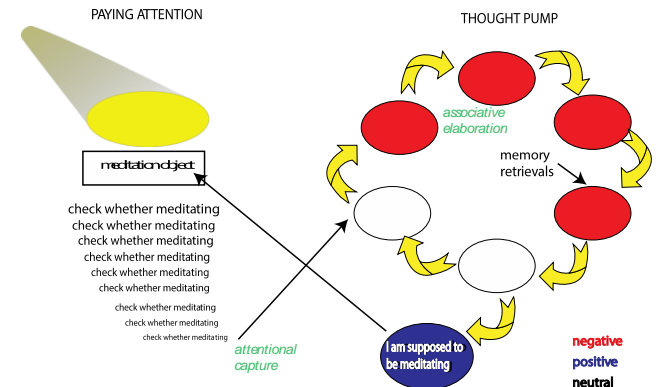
PAYING ATTENTION

meditation object

check whether meditating
check whether meditating
check whether meditating
check whether meditating
check whether meditating
check whether meditating
check whether meditating
check whether meditating
check whether meditating

THOUGHT PUMP

associative elaboration

memory retrievals

attentional capture

I am supposed to be meditating

negative
positive
neutral